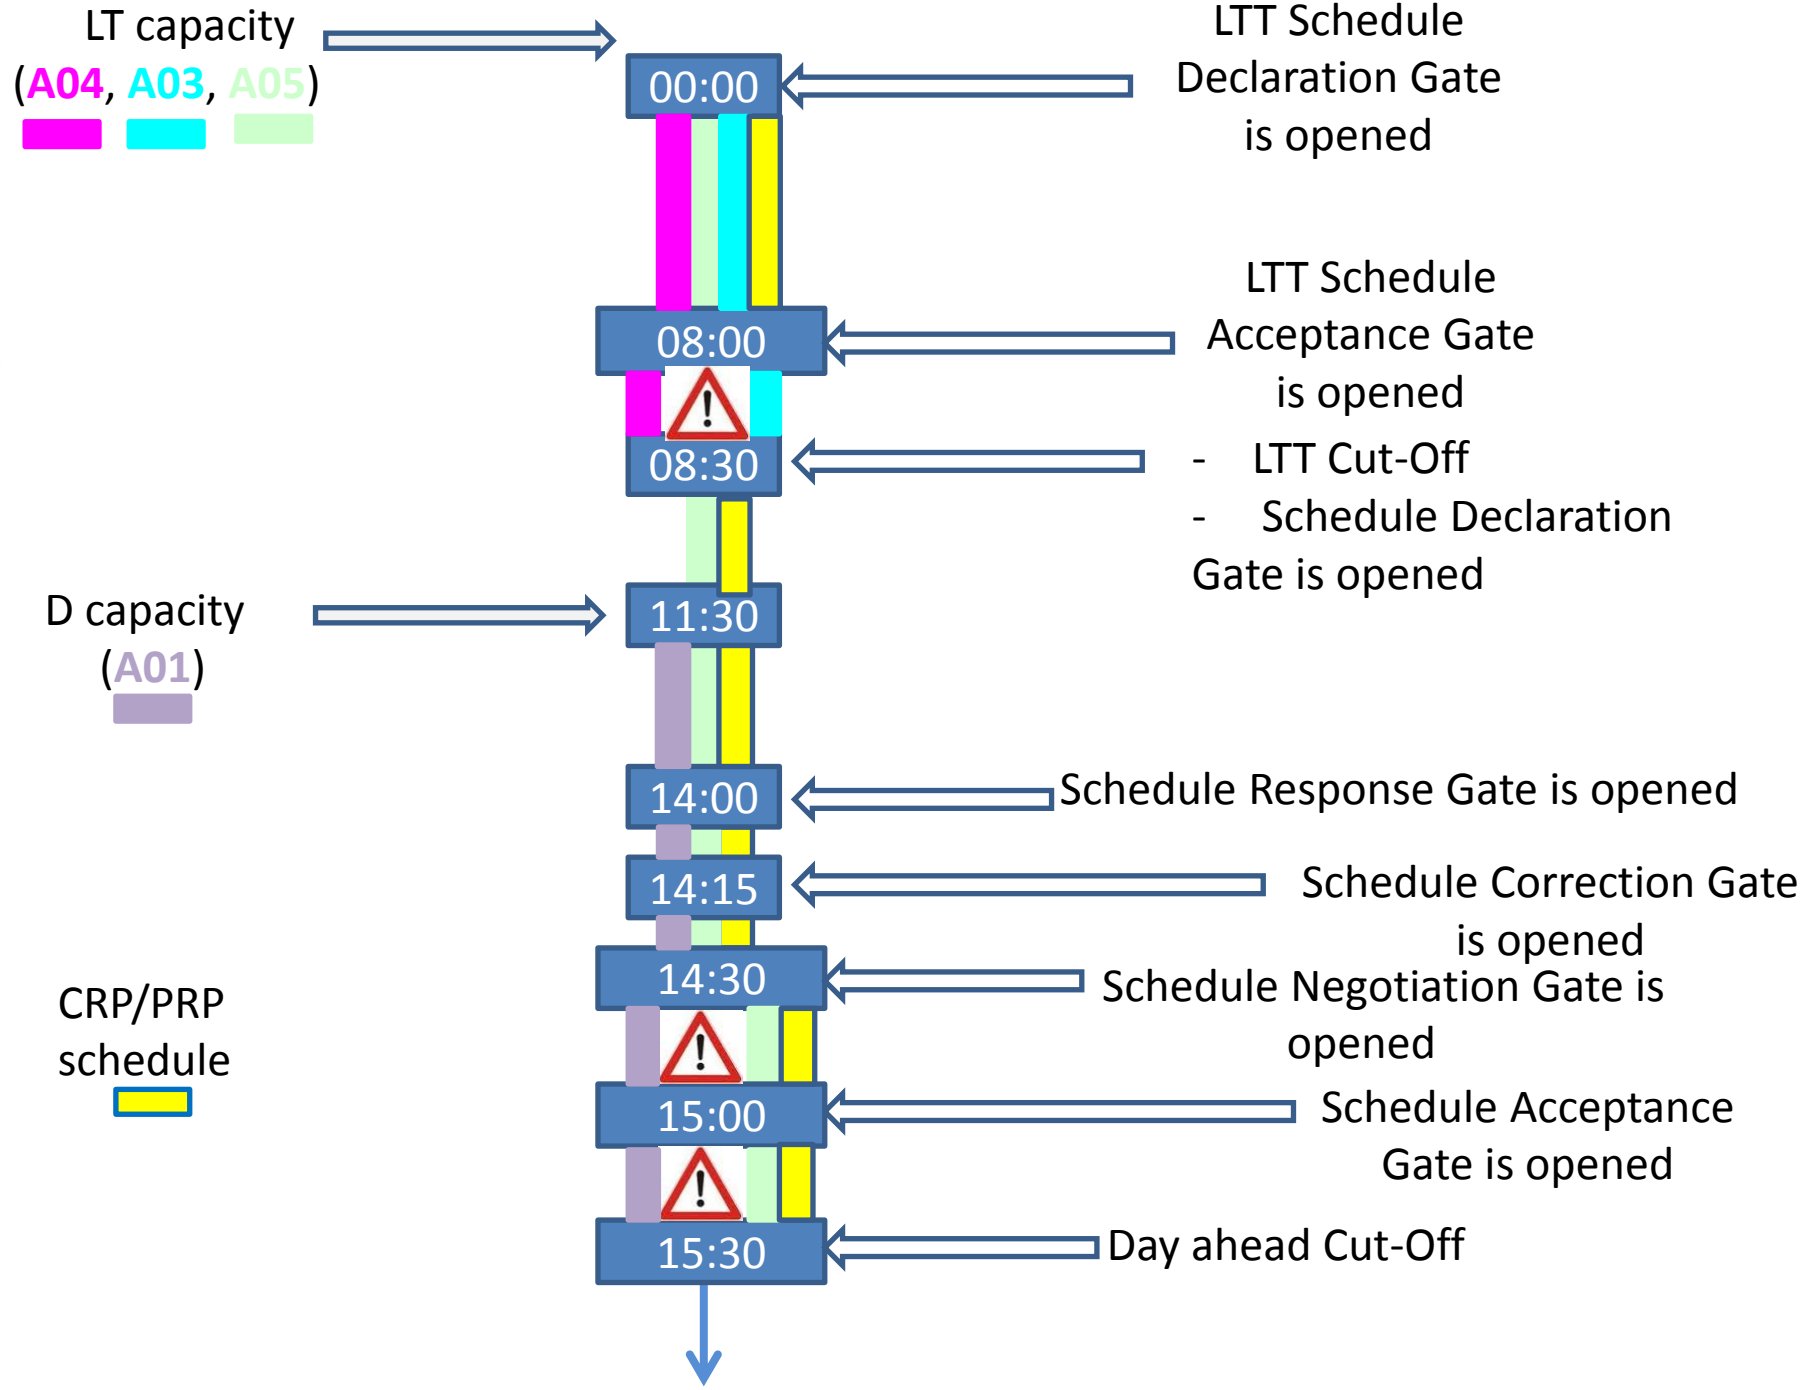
LT capacity
(A04, A03, A05)

00:00

LTT Schedule Declaration Gate is opened

08:00

LTT Schedule Acceptance Gate is opened

08:30

- LTT Cut-Off
- Schedule Declaration Gate is opened

D capacity
(A01)

11:30

14:00

Schedule Response Gate is opened

14:15

Schedule Correction Gate is opened

CRP/PRP schedule

14:30

Schedule Negotiation Gate is opened

15:00

Schedule Acceptance Gate is opened

15:30

Day ahead Cut-Off